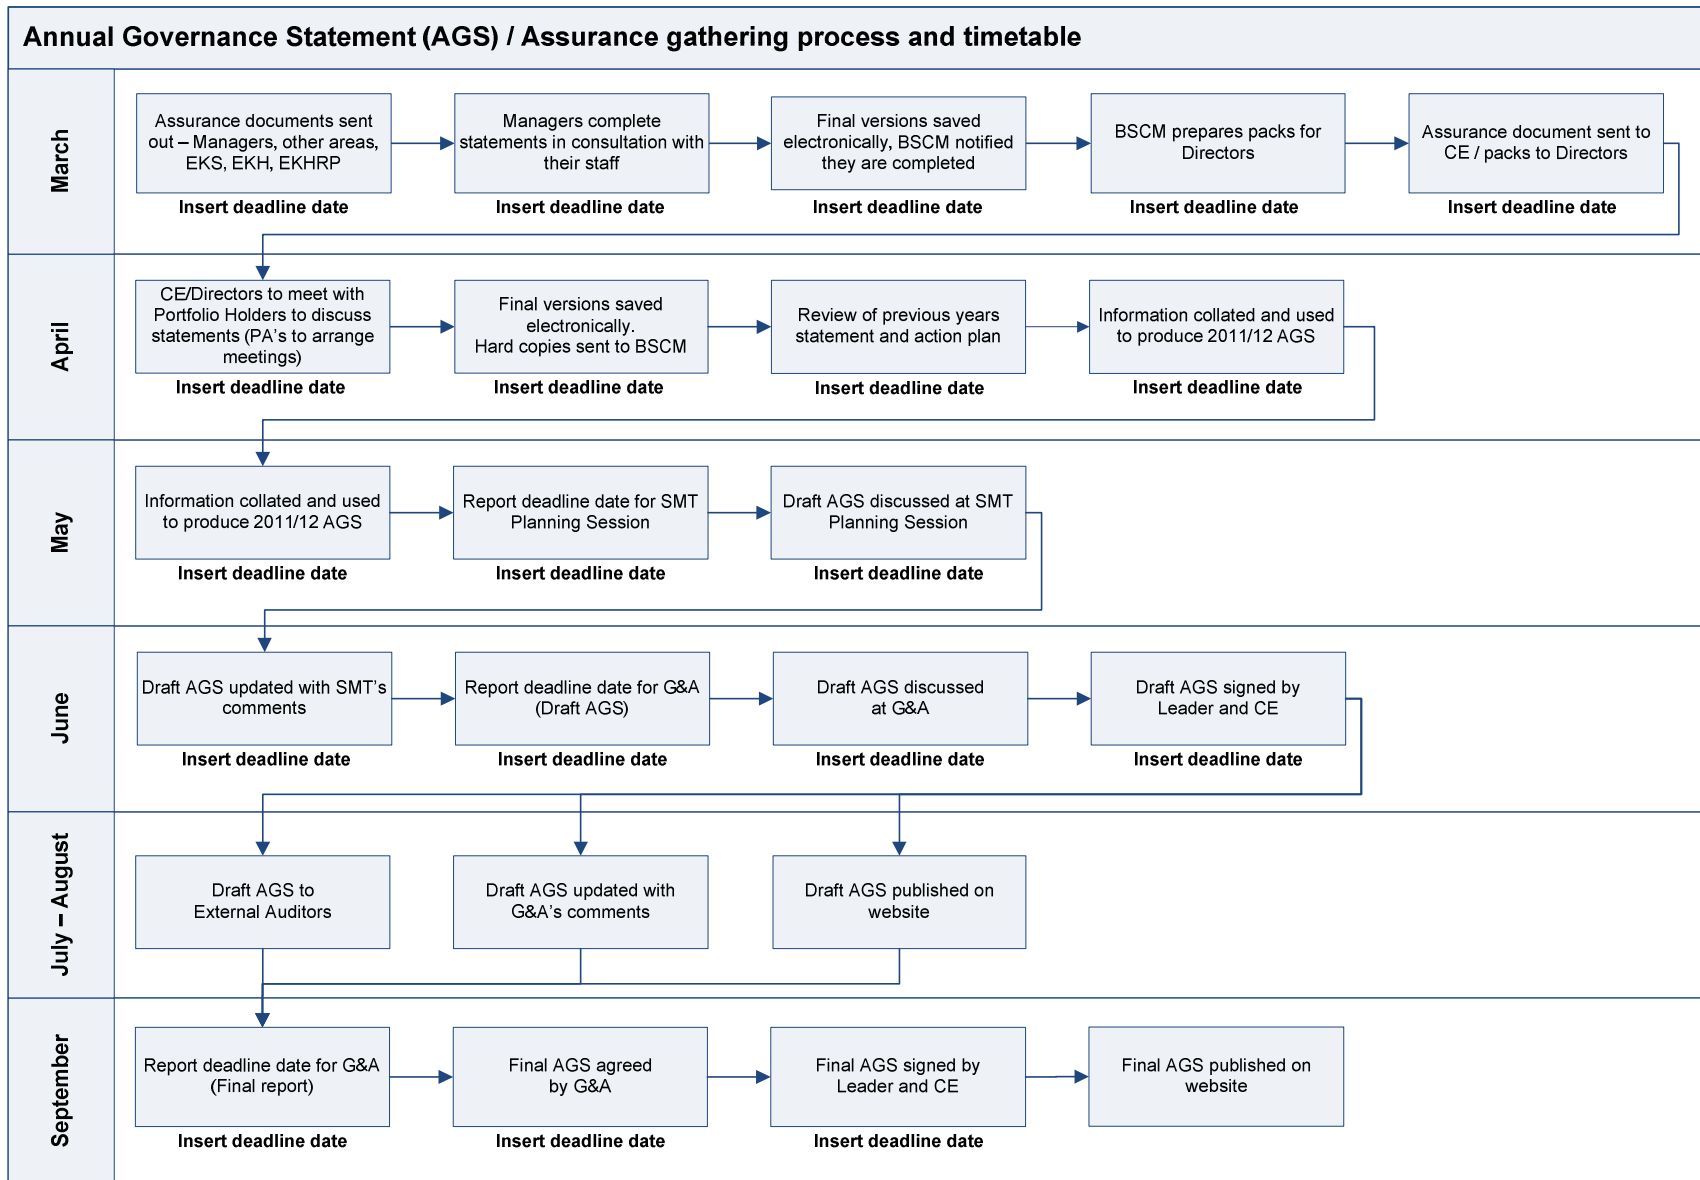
Annual Governance Statement (AGS) / Assurance gathering process and timetable

March

Assurance documents sent out – Managers, other areas, EKS, EKH, EKHRP
Insert deadline date

Managers complete statements in consultation with their staff
Insert deadline date

Final versions saved electronically, BSCM notified they are completed
Insert deadline date

BSCM prepares packs for Directors
Insert deadline date

Assurance document sent to CE / packs to Directors
Insert deadline date

April

CE/Directors to meet with Portfolio Holders to discuss statements (PA's to arrange meetings)
Insert deadline date

Final versions saved electronically. Hard copies sent to BSCM
Insert deadline date

Review of previous years statement and action plan
Insert deadline date

Information collated and used to produce 2011/12 AGS
Insert deadline date

May

Information collated and used to produce 2011/12 AGS
Insert deadline date

Report deadline date for SMT Planning Session
Insert deadline date

Draft AGS discussed at SMT Planning Session
Insert deadline date

June

Draft AGS updated with SMT's comments
Insert deadline date

Report deadline date for G&A (Draft AGS)
Insert deadline date

Draft AGS discussed at G&A
Insert deadline date

Draft AGS signed by Leader and CE
Insert deadline date

July – August

Draft AGS to External Auditors

Draft AGS updated with G&A's comments

Draft AGS published on website

September

Report deadline date for G&A (Final report)
Insert deadline date

Final AGS agreed by G&A
Insert deadline date

Final AGS signed by Leader and CE
Insert deadline date

Final AGS published on website